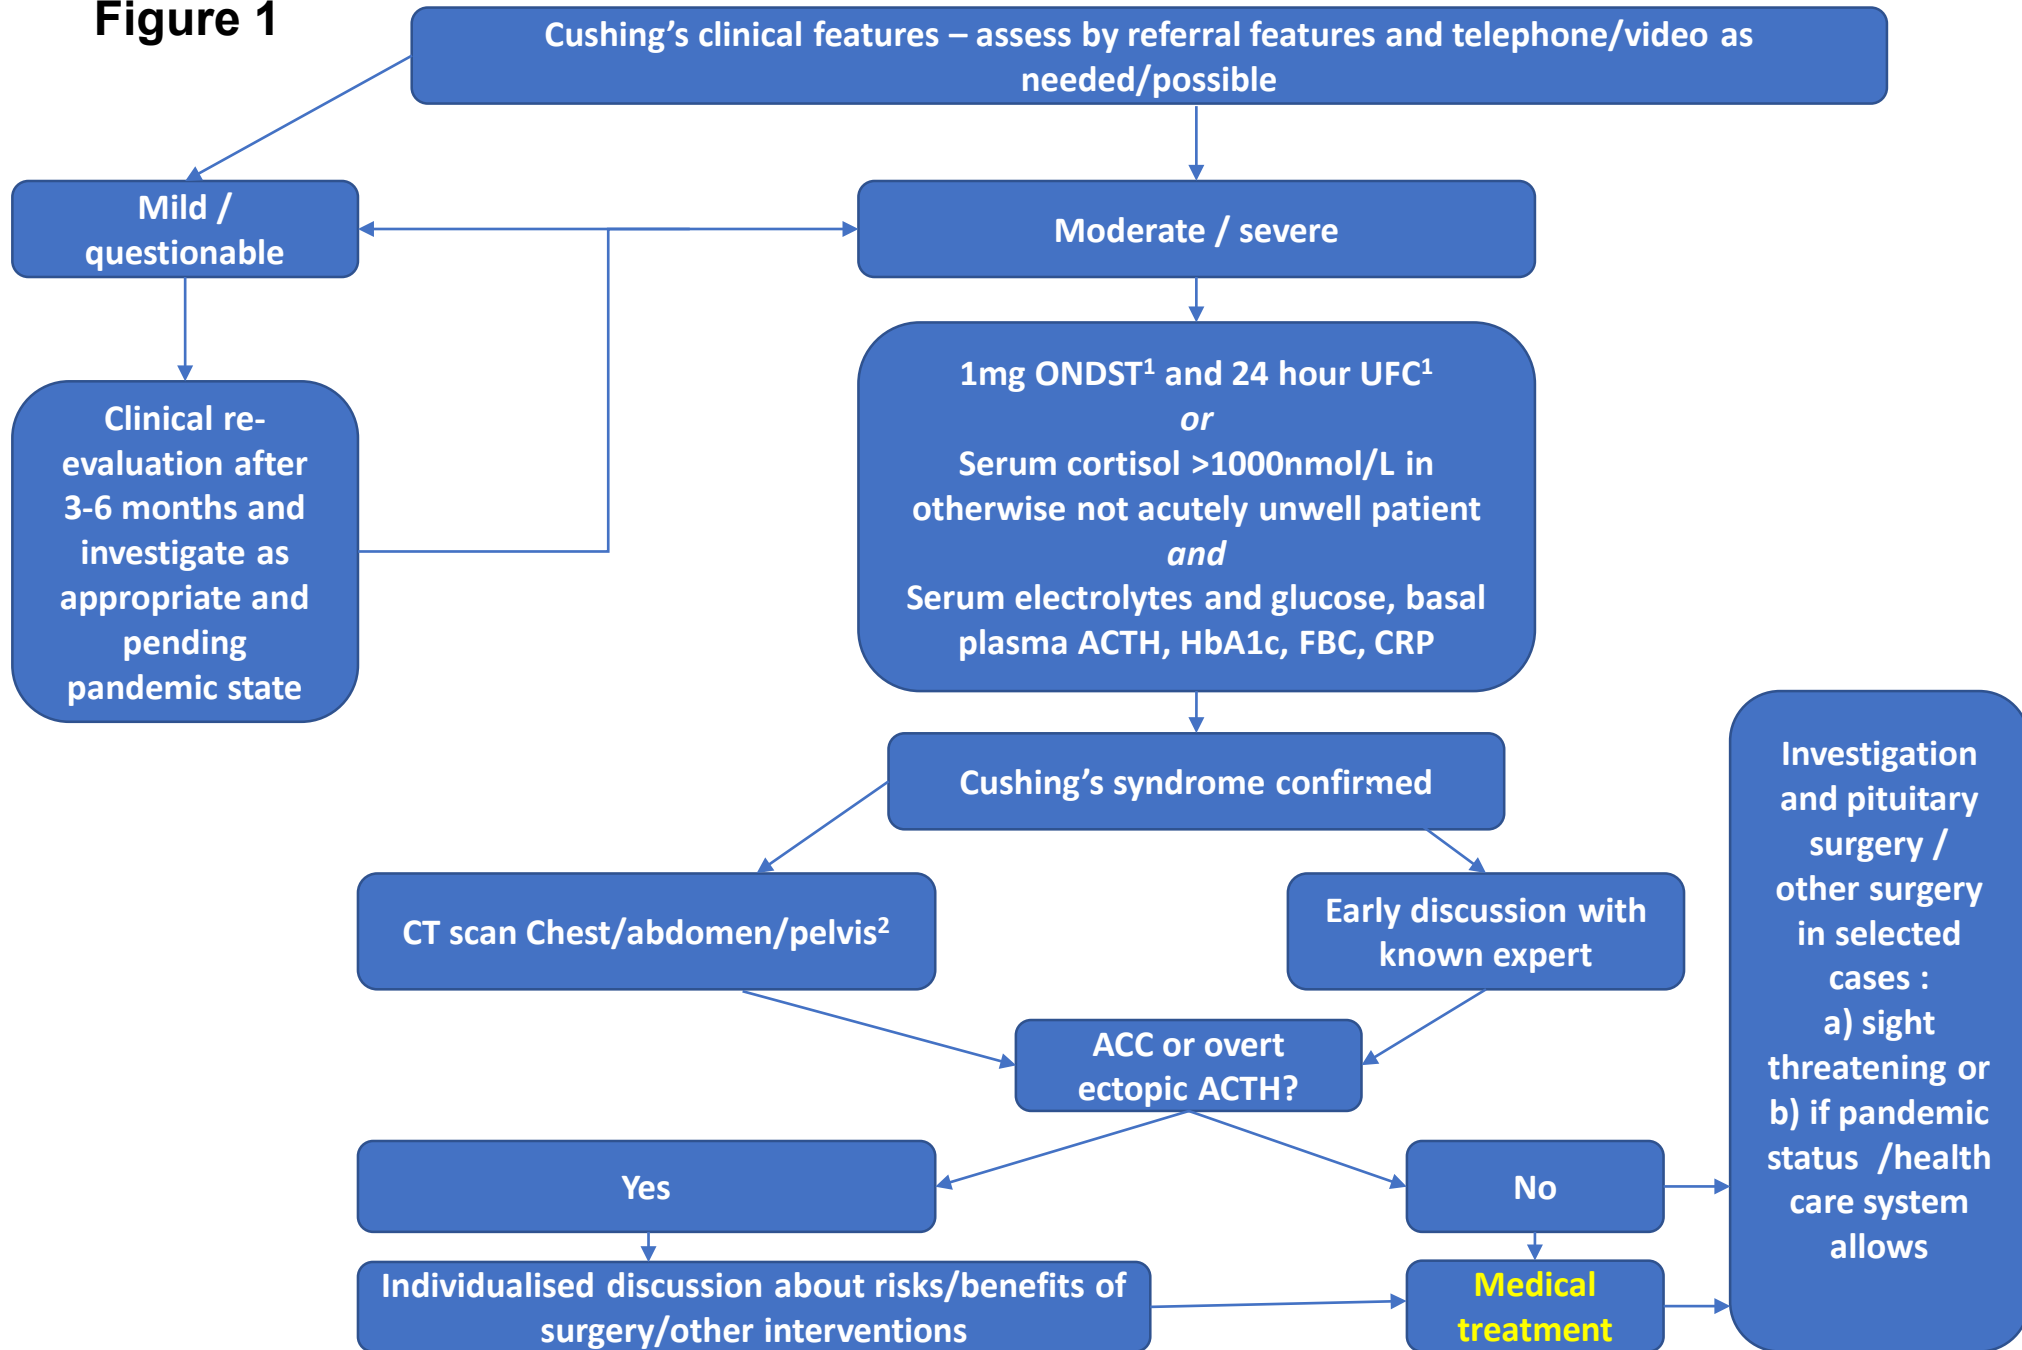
Figure 1

Cushing's clinical features – assess by referral features and telephone/video as needed/possible

Mild / questionable

Moderate / severe

Clinical re-evaluation after 3-6 months and investigate as appropriate and pending pandemic state

1mg ONDST$^1$ and 24 hour UFC$^1$
*or*
Serum cortisol >1000nmol/L in otherwise not acutely unwell patient
*and*
Serum electrolytes and glucose, basal plasma ACTH, HbA1c, FBC, CRP

Cushing's syndrome confirmed

Investigation and pituitary surgery / other surgery in selected cases :
a) sight threatening or
b) if pandemic status /health care system allows

CT scan Chest/abdomen/pelvis$^2$

Early discussion with known expert

ACC or overt ectopic ACTH?

Yes

No

Individualised discussion about risks/benefits of surgery/other interventions

Medical treatment